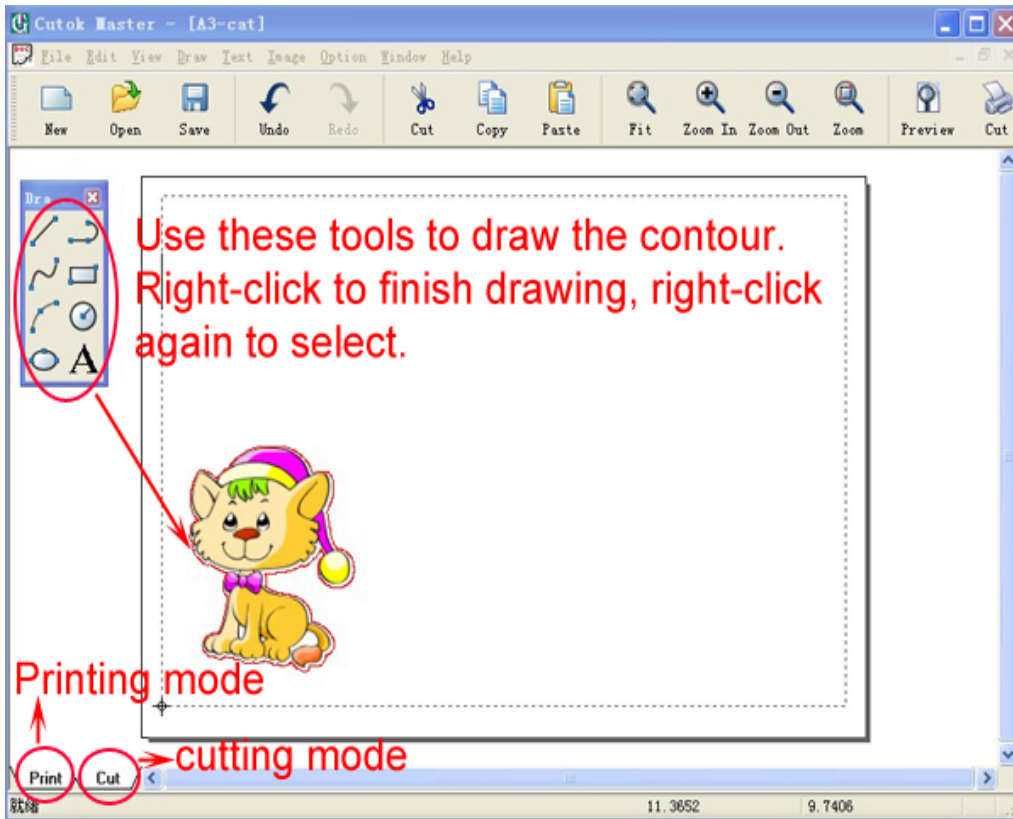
Cutok Master - [A3-cat]

File Edit View Draw Text Image Option Window Help

New Open Save Undo Redo Cut Copy Paste Fit Zoom In Zoom Out Zoom Preview Cut

Dra

Use these tools to draw the contour. Right-click to finish drawing, right-click again to select.

Printing mode

cutting mode

Print Cut

就绪 11.3652 9.7406